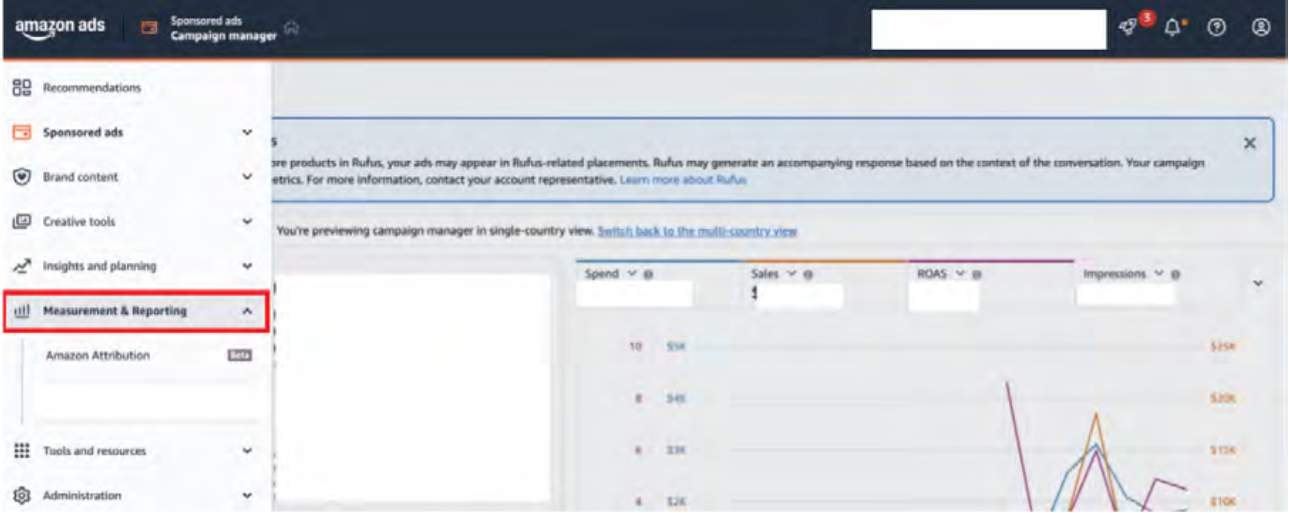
amazon ads | Sponsored ads Campaign manager

3

Recommendations

Sponsored ads

Brand content

Creative tools

Insights and planning

Measurement & Reporting

Amazon Attribution Beta

Tools and resources

Administration

s

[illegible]ore products in Rufus, your ads may appear in Rufus-related placements. Rufus may generate an accompanying response based on the context of the conversation. Your campaign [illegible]etrics. For more information, contact your account representative. Learn more about Rufus

You're previewing campaign manager in single-country view. Switch back to the multi-country view

Spend

Sales

ROAS

Impressions

10 $5K $25K

8 $4K $20K

6 $3K $15K

4 $2K $10K